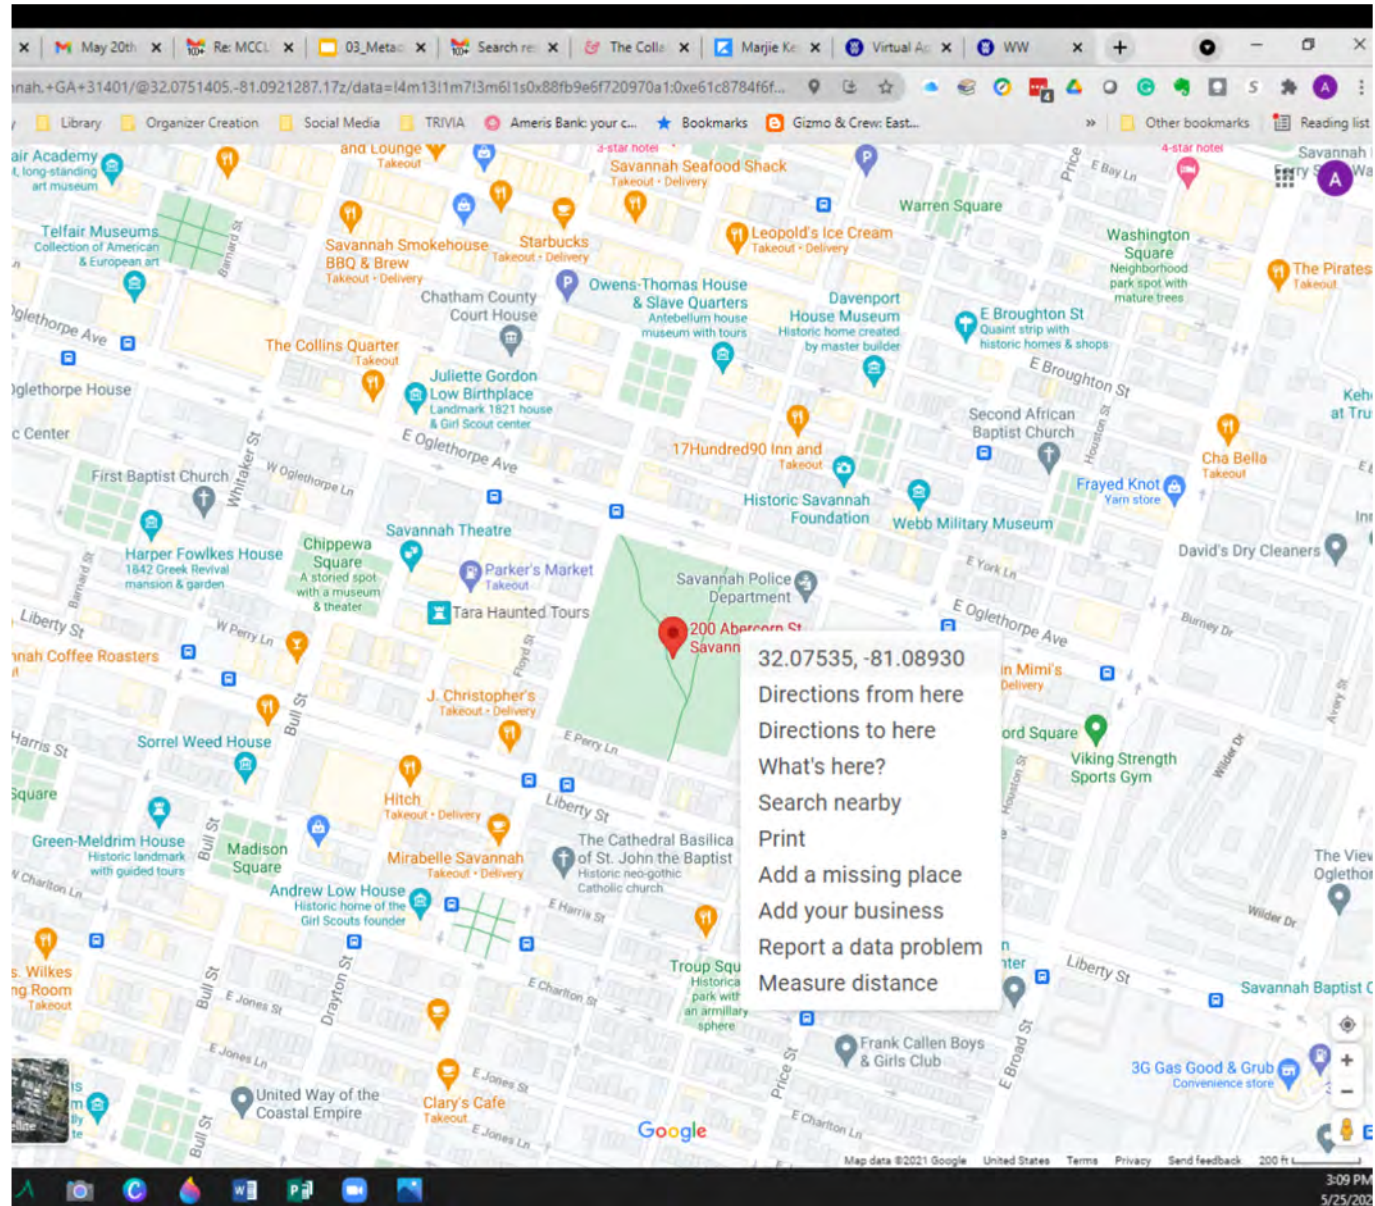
May 20th
Re: MCCL
03_Meta
Search re
The Coll
Marjie Ke
Virtual A
WW

nah,+GA+31401/@32.0751405,-81.0921287,17z/data=!4m13!1m7!3m6!1s0x88fb9e6f720970a1:0xe61c8784f6f...

Library
Organizer Creation
Social Media
TRIVIA
Ameris Bank: your c...
Bookmarks
Gizmo & Crew: East...
Other bookmarks
Reading list

air Academy
Telfair Museums
Collection of American & European art
Savannah Smokehouse BBQ & Brew
Takeout · Delivery
Starbucks
Takeout · Delivery
Savannah Seafood Shack
Takeout · Delivery
3-star hotel
Warren Square
Leopold's Ice Cream
Takeout · Delivery
Washington Square
Neighborhood park spot with mature trees
The Pirates
Takeout
4-star hotel
Owens-Thomas House & Slave Quarters
Antebellum house museum with tours
Chatham County Court House
Davenport House Museum
Historic home created by master builder
E Broughton St
Quaint strip with historic homes & shops
Oglethorpe Ave
The Collins Quarter
Takeout
Oglethorpe House
Juliette Gordon Low Birthplace
Landmark 1821 house & Girl Scout center
E Broughton St
Second African Baptist Church
c Center
E Oglethorpe Ave
17Hundred90 Inn and
Takeout
Cha Bella
Takeout
First Baptist Church
W Oglethorpe Ln
Whitaker St
Frayed Knot
Yarn store
Historic Savannah Foundation
Webb Military Museum
Harper Fowlkes House
1842 Greek Revival mansion & garden
Chippewa Square
A storied spot with a museum & theater
Savannah Theatre
Parker's Market
Takeout
David's Dry Cleaners
Savannah Police Department
Liberty St
W Perry Ln
Tara Haunted Tours
200 Abercorn St
Savann
E Oglethorpe Ave
nah Coffee Roasters
32.07535, -81.08930
Directions from here
Directions to here
What's here?
Search nearby
Print
Add a missing place
Add your business
Report a data problem
Measure distance
n Mimi's
Delivery
ord Square
Viking Strength Sports Gym
Harris St
J. Christopher's
Takeout · Delivery
Sorrel Weed House
Square
Hitch
Takeout · Delivery
Liberty St
Green-Meldrim House
Historic landmark with guided tours
Madison Square
Mirabelle Savannah
Takeout · Delivery
The Cathedral Basilica of St. John the Baptist
Historic neo-gothic Catholic church
Andrew Low House
Historic home of the Girl Scouts founder
E Harris St
The View
Oglethor
s. Wilkes
ng Room
Takeout
Troup Squ
Historica park with an armillary sphere
Liberty St
Savannah Baptist
E Jones St
Frank Callen Boys & Girls Club
United Way of the Coastal Empire
Clary's Cafe
Takeout
3G Gas Good & Grub
Convenience store
Google
Map data ©2021 Google
United States
Terms
Privacy
Send feedback
200 ft
3:09 PM
5/25/202